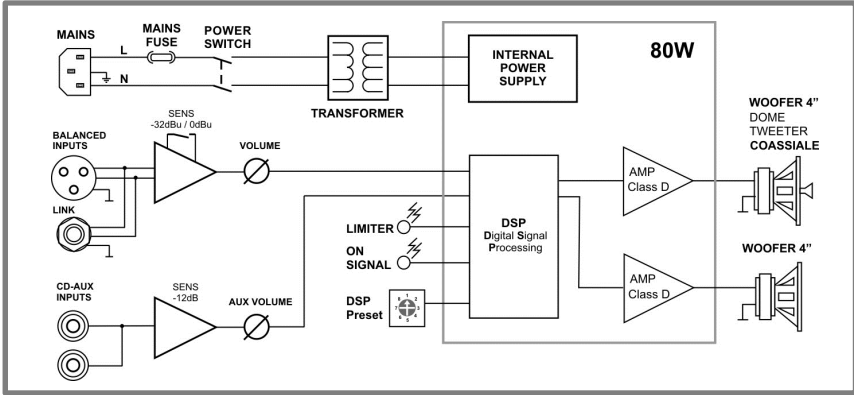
MAINS

L

N

MAINS FUSE

POWER SWITCH

TRANSFORMER

INTERNAL POWER SUPPLY

80W

SENS
-32dBu / 0dBu

BALANCED INPUTS

VOLUME

LINK

WOOFER 4"
DOME
TWEETER
COASSIALE

AMP
Class D

DSP
Digital Signal Processing

LIMITER

ON SIGNAL

WOOFER 4"

AMP
Class D

CD-AUX INPUTS

SENS
-12dB

AUX VOLUME

DSP Preset